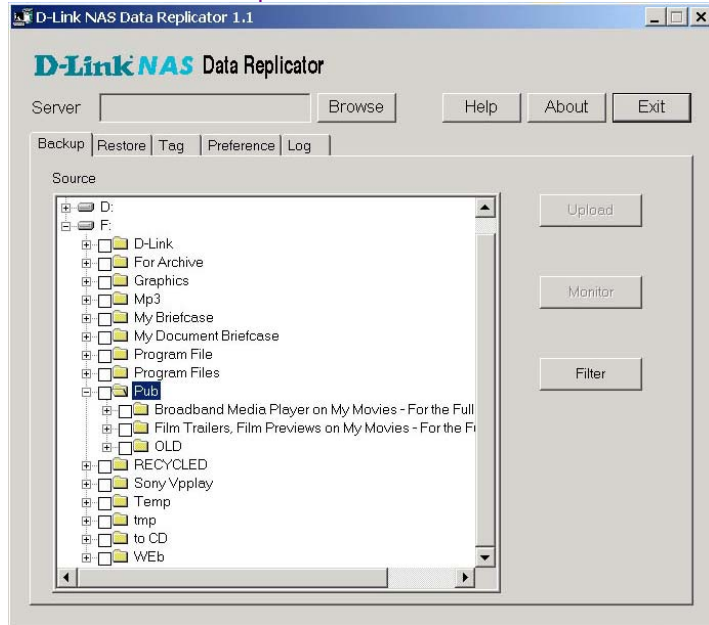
D-Link NAS Data Replicator 1.1

D-Link NAS Data Replicator

Server
Browse
Help
About
Exit

Backup
Restore
Tag
Preference
Log

Source

D:
F:
D-Link
For Archive
Graphics
Mp3
My Briefcase
My Document Briefcase
Program File
Program Files
Pub
Broadband Media Player on My Movies - For the Full
Film Trailers, Film Previews on My Movies - For the F
OLD
RECYCLED
Sony Vpplay
Temp
tmp
to CD
WEb

Upload
Monitor
Filter